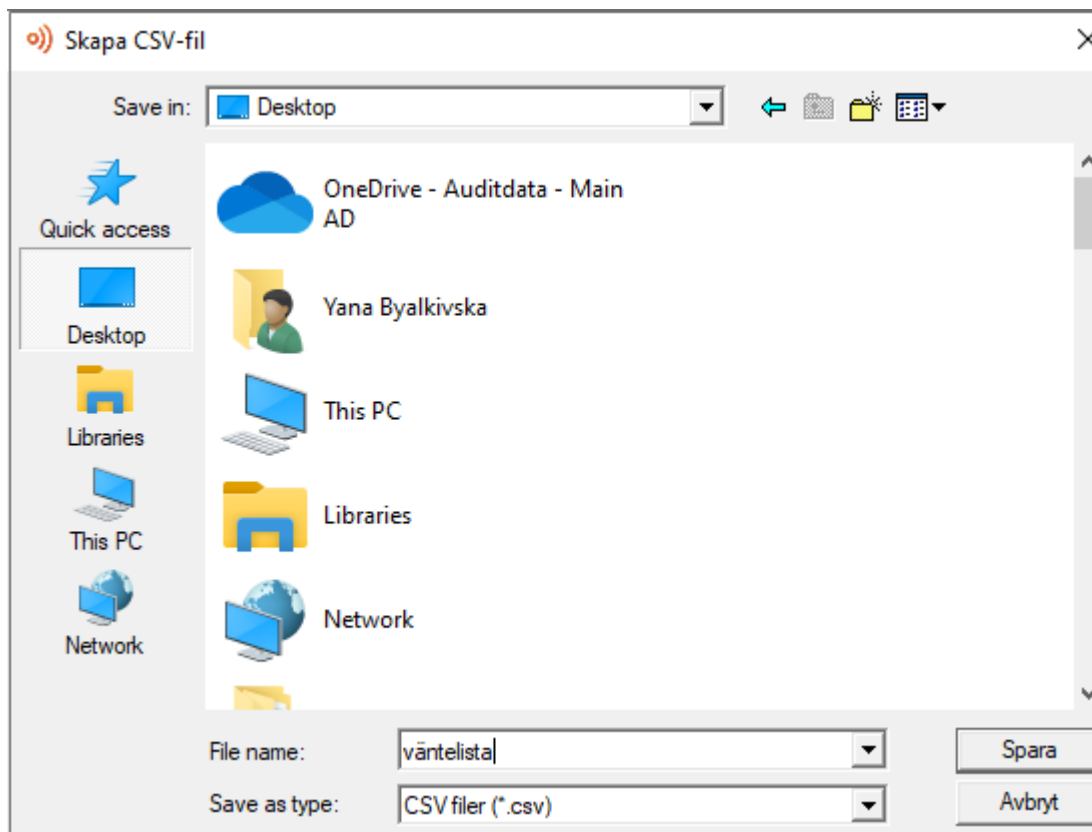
Skapa CSV-fil

Save in: Desktop

Quick access
Desktop
Libraries
This PC
Network

OneDrive - Auditdata - Main AD
Yana Byalkivska
This PC
Libraries
Network

File name: väntelista
Save as type: CSV filer (*.csv)

Spara
Avbryt